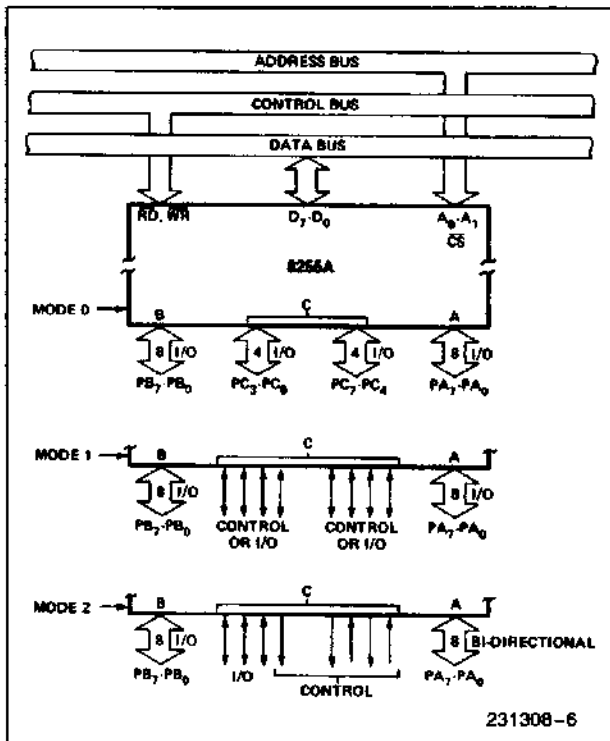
ADDRESS BUS

CONTROL BUS

DATA BUS

RD, WR

$D_7$-$D_0$

$A_0$-$A_1$

$\overline{CS}$

8255A

MODE 0

B

C

A

8 I/O

4 I/O

4 I/O

8 I/O

$PB_7$-$PB_0$

$PC_3$-$PC_0$

$PC_7$-$PC_4$

$PA_7$-$PA_0$

MODE 1

B

C

A

8 I/O

8 I/O

$PB_7$-$PB_0$

CONTROL OR I/O

CONTROL OR I/O

$PA_7$-$PA_0$

MODE 2

B

C

A

8 I/O

8 BI-DIRECTIONAL

$PB_7$-$PB_0$

I/O

CONTROL

$PA_7$-$PA_0$

231308-6